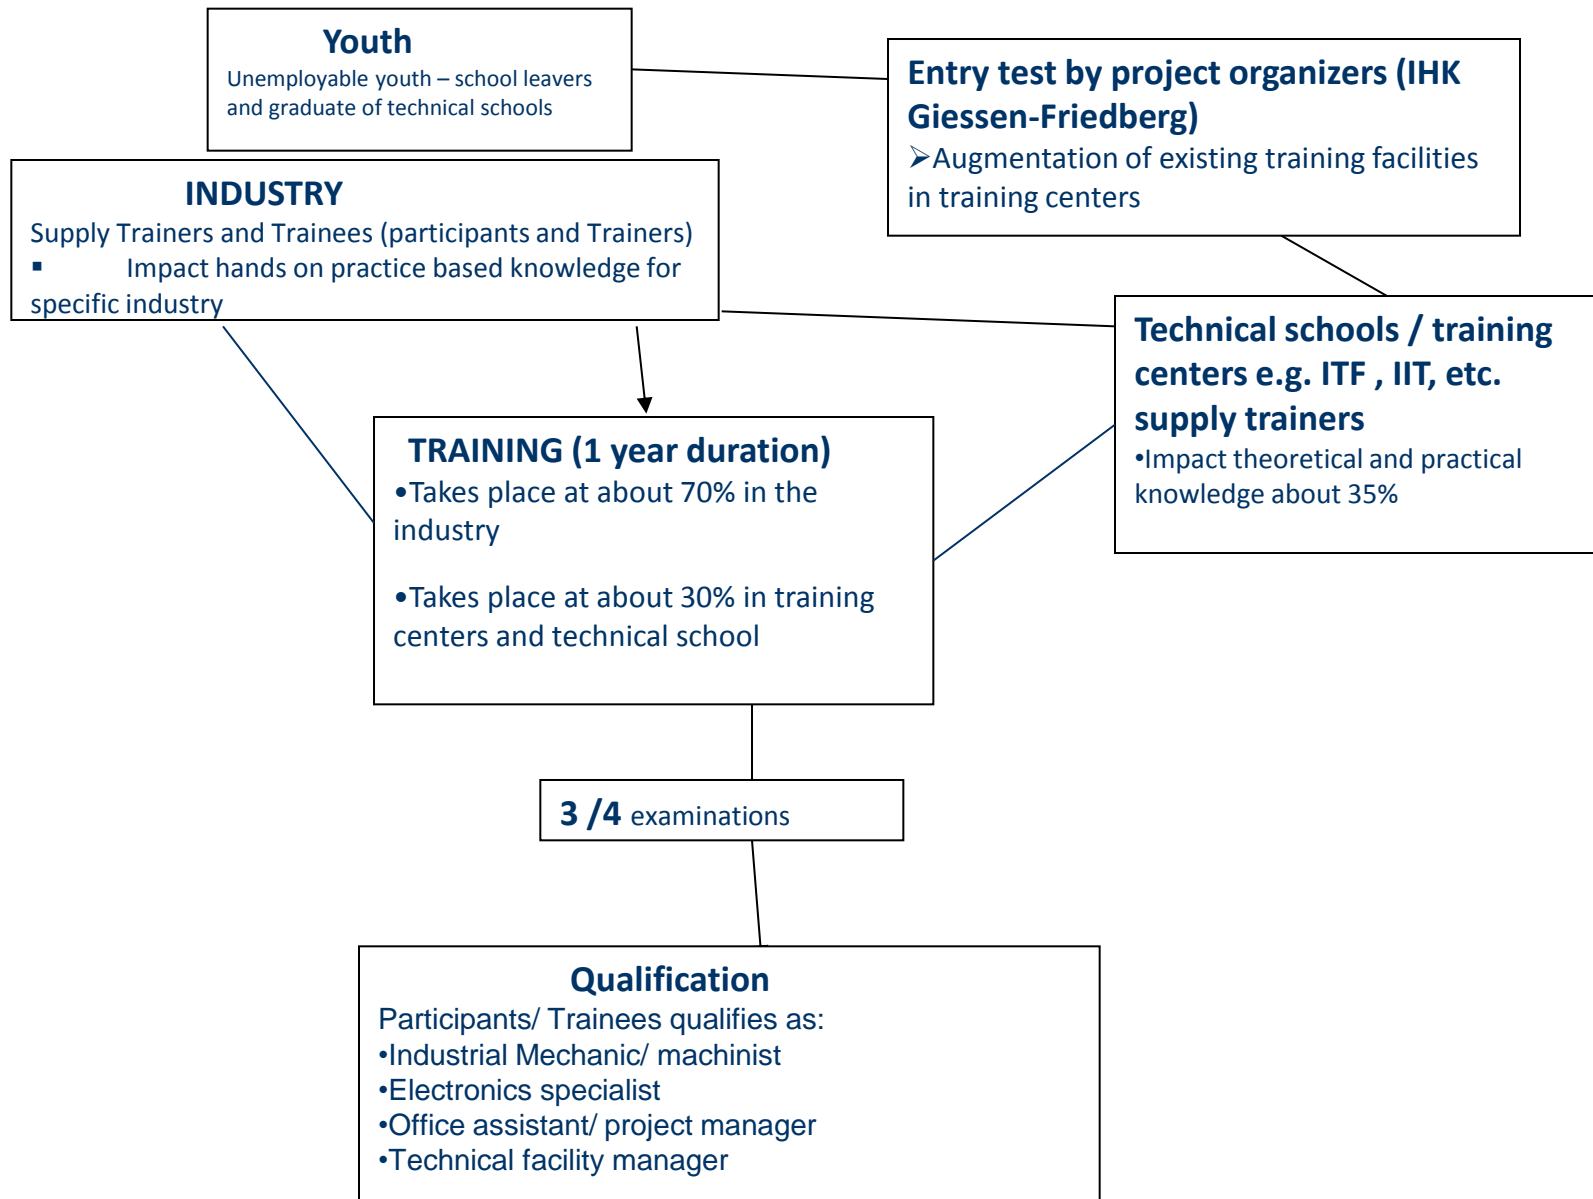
Youth
Unemployable youth – school leavers and graduate of technical schools

Entry test by project organizers (IHK Giessen-Friedberg)
➢Augmentation of existing training facilities in training centers

INDUSTRY
Supply Trainers and Trainees (participants and Trainers)
▪ Impact hands on practice based knowledge for specific industry

Technical schools / training centers e.g. ITF , IIT, etc. supply trainers
•Impact theoretical and practical knowledge about 35%

TRAINING (1 year duration)
•Takes place at about 70% in the industry

•Takes place at about 30% in training centers and technical school

3 /4 examinations

Qualification
Participants/ Trainees qualifies as:
•Industrial Mechanic/ machinist
•Electronics specialist
•Office assistant/ project manager
•Technical facility manager